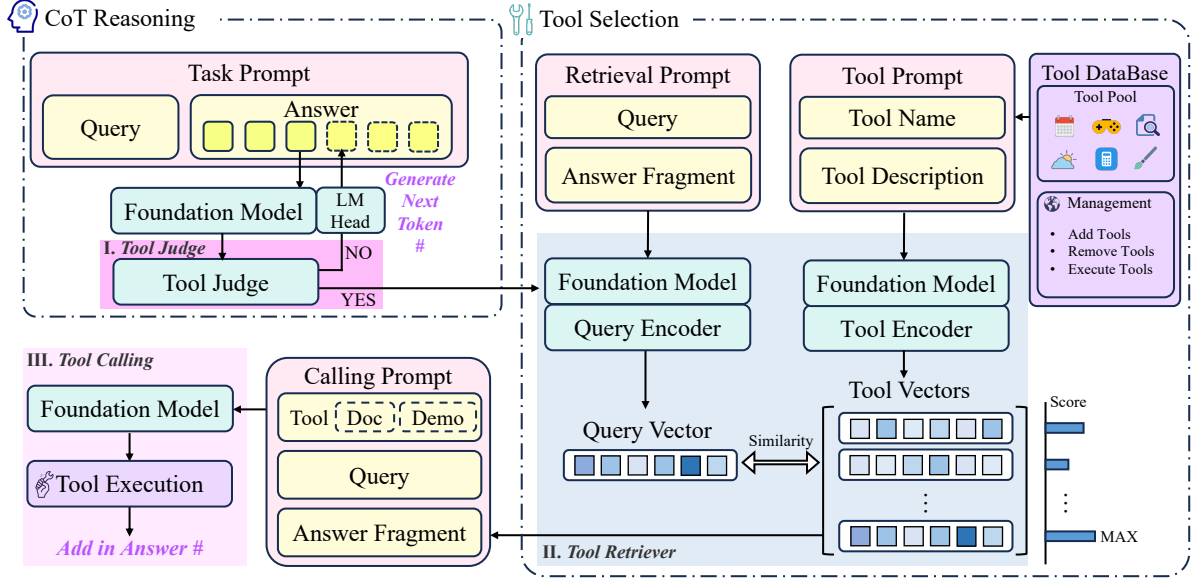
CoT Reasoning

Task Prompt

Query

Answer

Foundation Model

LM Head

Generate Next Token #

I. Tool Judge

Tool Judge

NO

YES

Tool Selection

Retrieval Prompt

Query

Answer Fragment

Tool Prompt

Tool Name

Tool Description

Tool DataBase

Tool Pool

Management

• Add Tools
• Remove Tools
• Execute Tools

Foundation Model

Query Encoder

Foundation Model

Tool Encoder

Tool Vectors

Score

Query Vector

Similarity

⋮

⋮

MAX

II. Tool Retriever

III. Tool Calling

Foundation Model

Tool Execution

Add in Answer #

Calling Prompt

Tool

Doc

Demo

Query

Answer Fragment